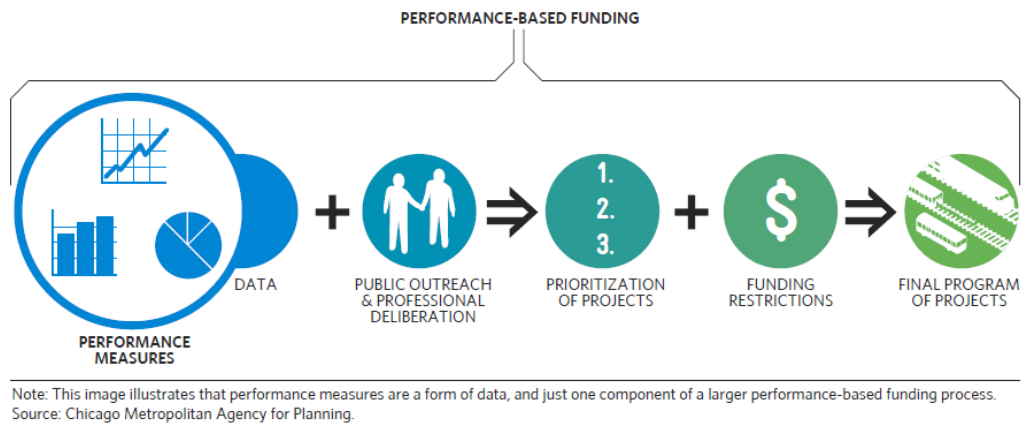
PERFORMANCE-BASED FUNDING

PERFORMANCE MEASURES

DATA

+

PUBLIC OUTREACH & PROFESSIONAL DELIBERATION

1.
2.
3.

PRIORITIZATION OF PROJECTS

+

$

FUNDING RESTRICTIONS

FINAL PROGRAM OF PROJECTS

Note: This image illustrates that performance measures are a form of data, and just one component of a larger performance-based funding process.
Source: Chicago Metropolitan Agency for Planning.